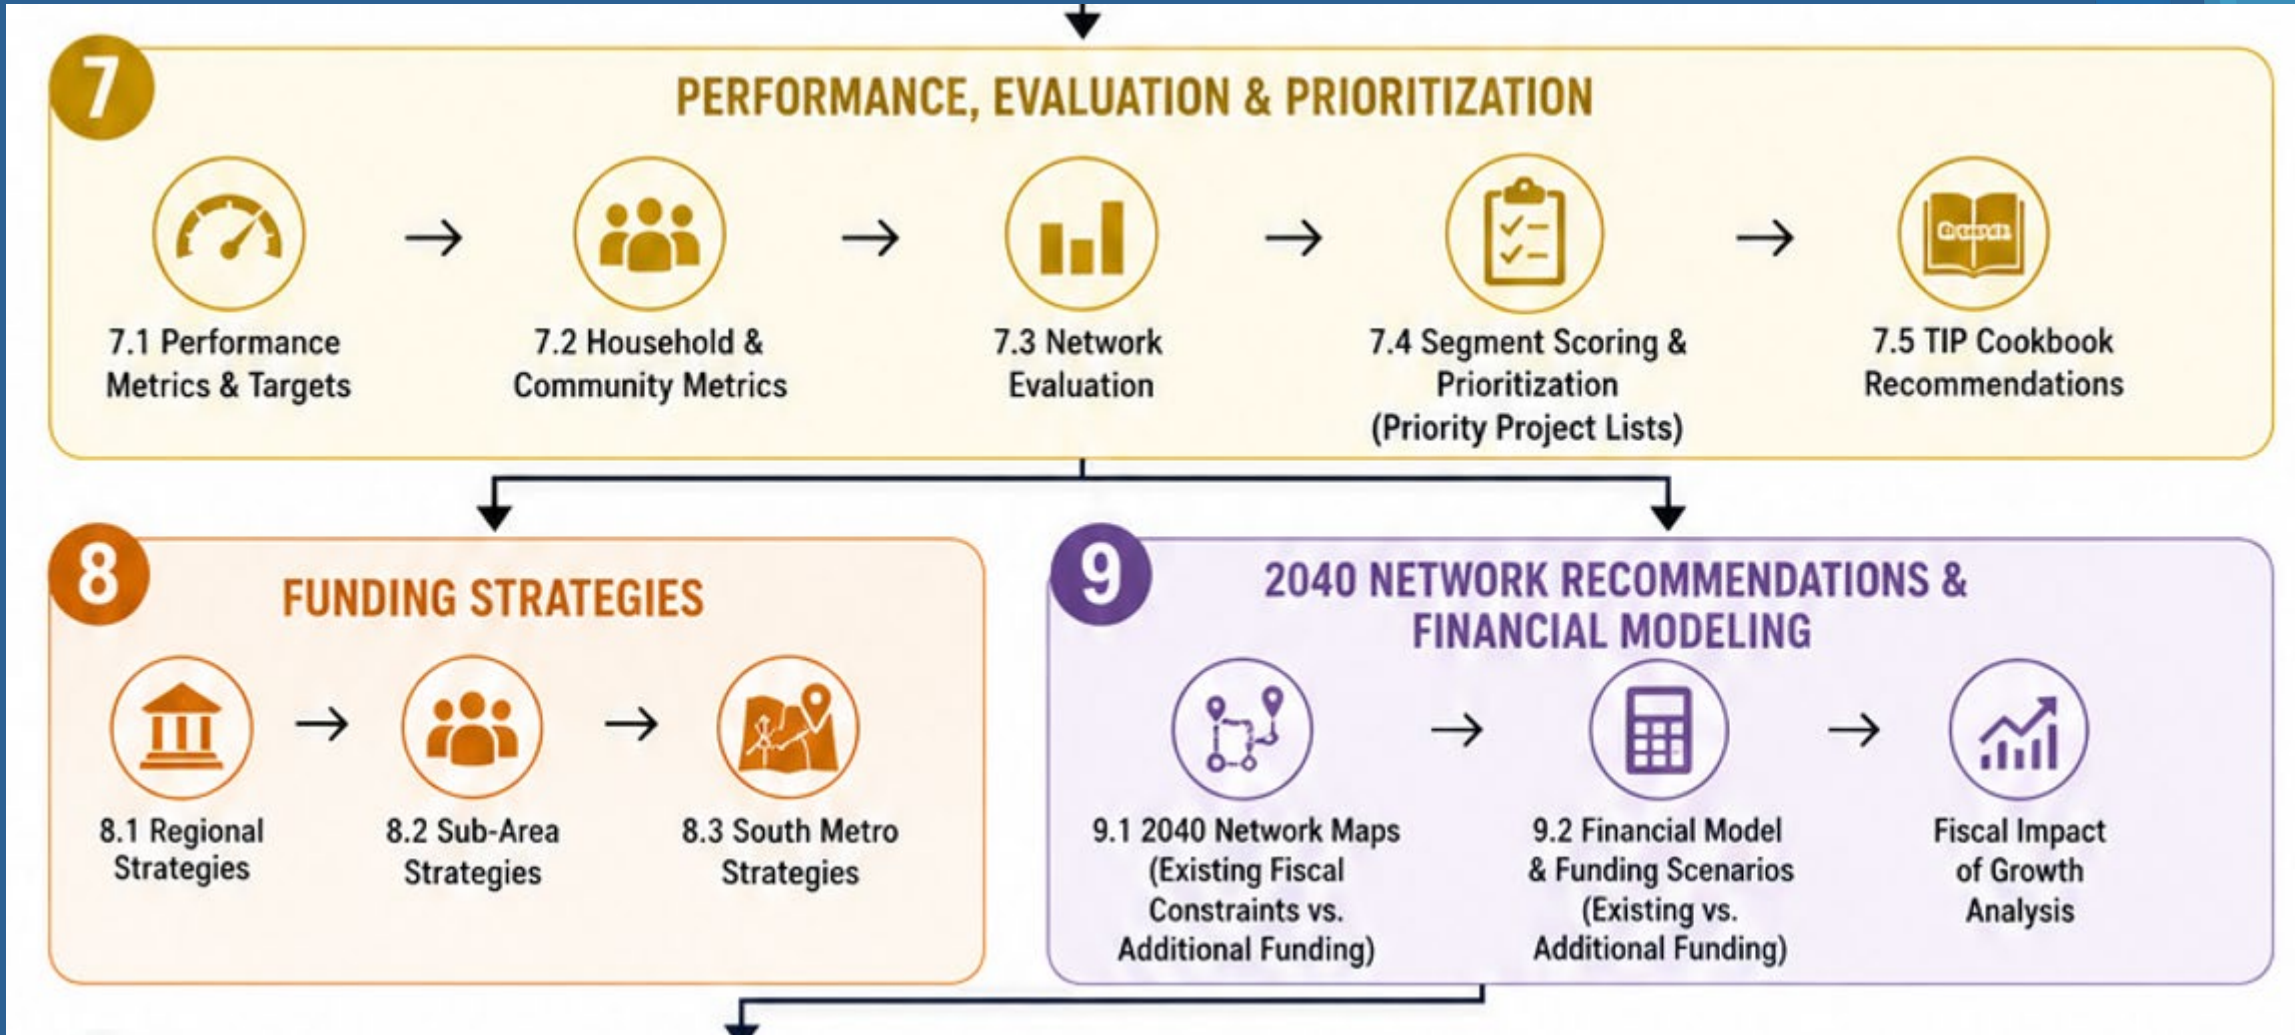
7

PERFORMANCE, EVALUATION & PRIORITIZATION

7.1 Performance Metrics & Targets

7.2 Household & Community Metrics

7.3 Network Evaluation

7.4 Segment Scoring & Prioritization (Priority Project Lists)

7.5 TIP Cookbook Recommendations

8

FUNDING STRATEGIES

8.1 Regional Strategies

8.2 Sub-Area Strategies

8.3 South Metro Strategies

9

2040 NETWORK RECOMMENDATIONS & FINANCIAL MODELING

9.1 2040 Network Maps (Existing Fiscal Constraints vs. Additional Funding)

9.2 Financial Model & Funding Scenarios (Existing vs. Additional Funding)

Fiscal Impact of Growth Analysis